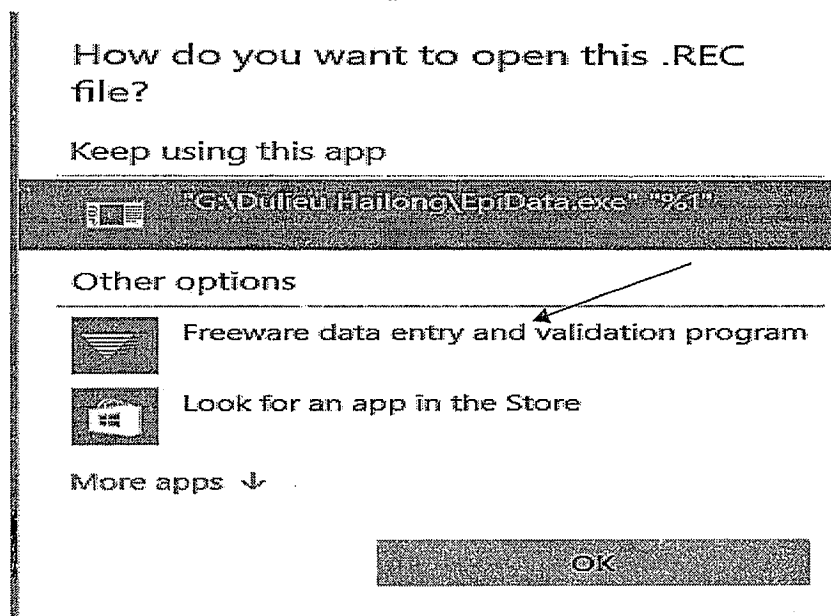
How do you want to open this .REC file?

Keep using this app

"G:\Dulieu Hailong\EpiData.exe" "%1"

Other options

Freeware data entry and validation program

Look for an app in the Store

More apps ↓

OK